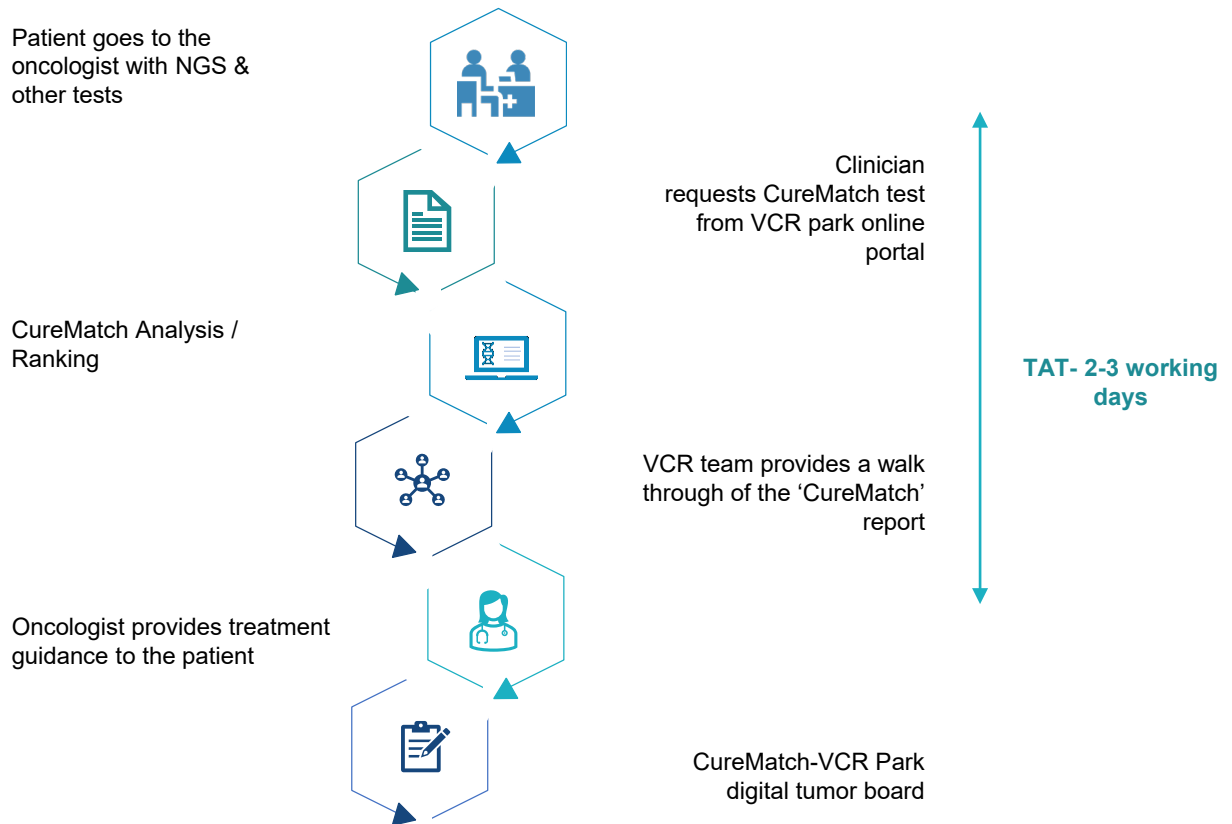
Patient goes to the oncologist with NGS & other tests

Clinician requests CureMatch test from VCR park online portal

CureMatch Analysis / Ranking

TAT- 2-3 working days

VCR team provides a walk through of the 'CureMatch' report

Oncologist provides treatment guidance to the patient

CureMatch-VCR Park digital tumor board